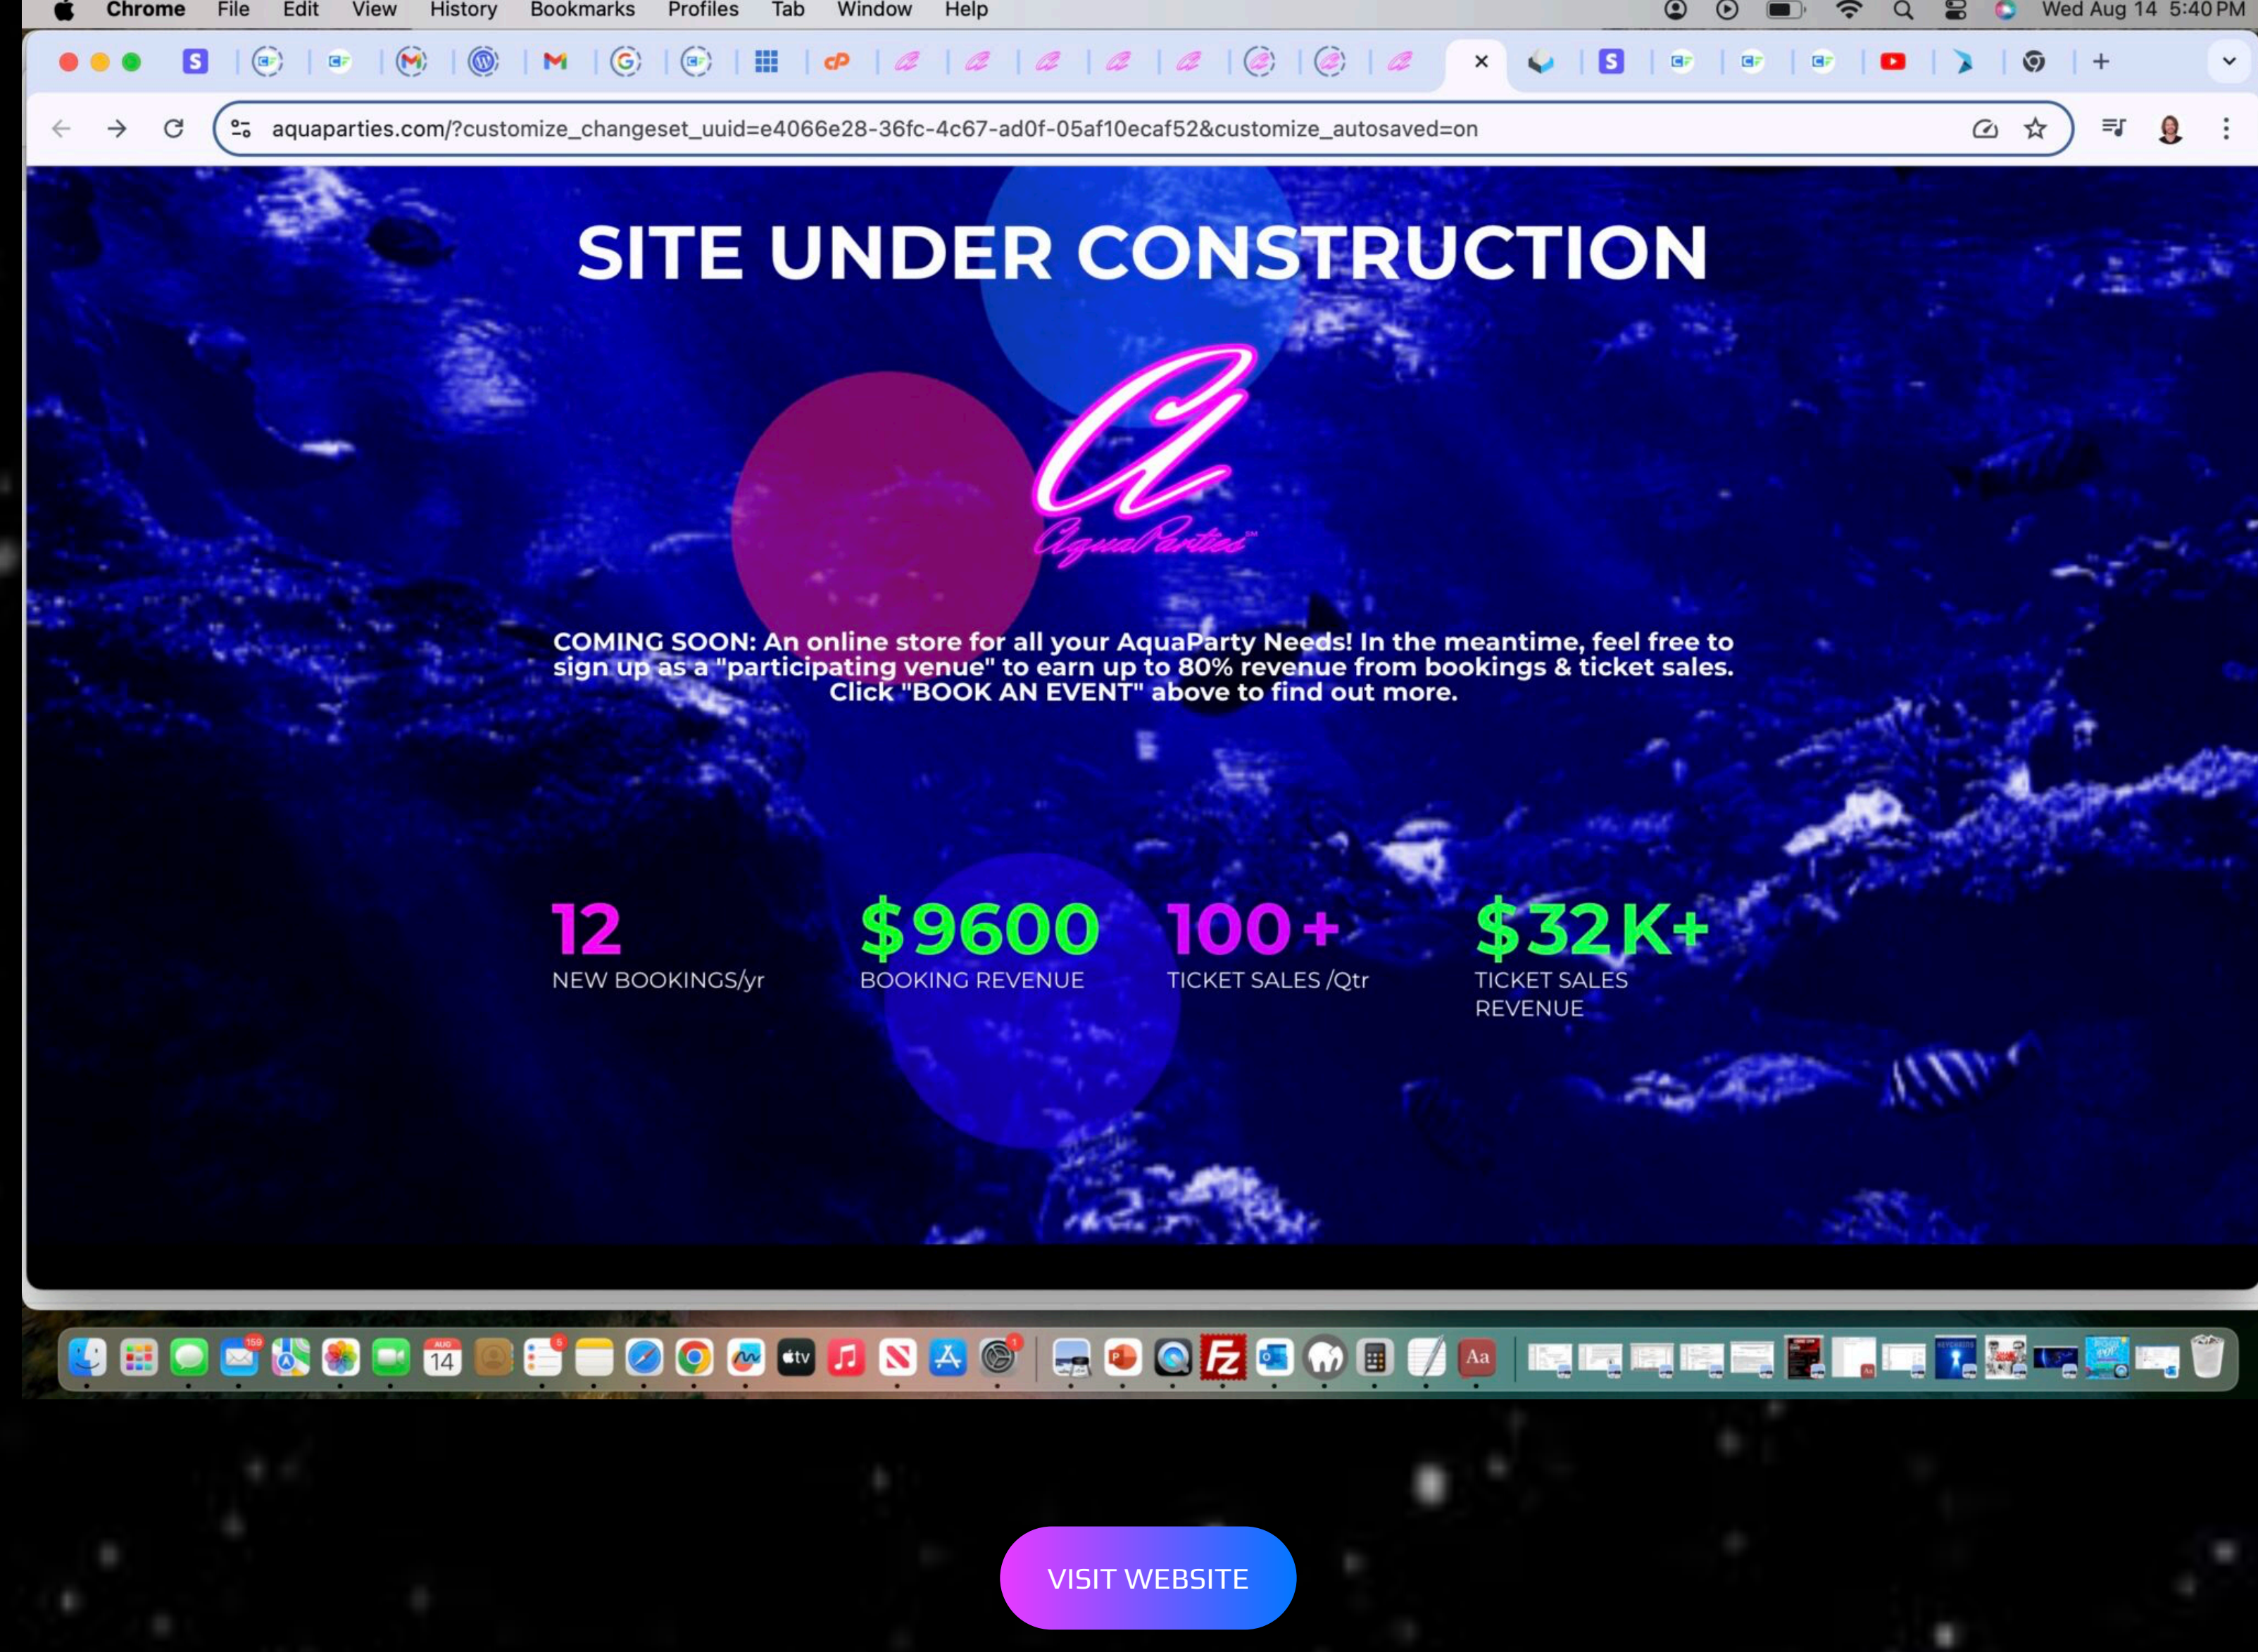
Chrome File Edit View History Bookmarks Profiles Tab Window Help

Wed Aug 14 5:40 PM

aquaparties.com/?customize_changeset_uuid=e4066e28-36fc-4c67-ad0f-05af10ecaf52&customize_autosaved=on

SITE UNDER CONSTRUCTION

AquaParties℠

COMING SOON: An online store for all your AquaParty Needs! In the meantime, feel free to sign up as a "participating venue" to earn up to 80% revenue from bookings & ticket sales. Click "BOOK AN EVENT" above to find out more.

12
NEW BOOKINGS/yr

$9600
BOOKING REVENUE

100+
TICKET SALES /Qtr

$32K+
TICKET SALES REVENUE

VISIT WEBSITE